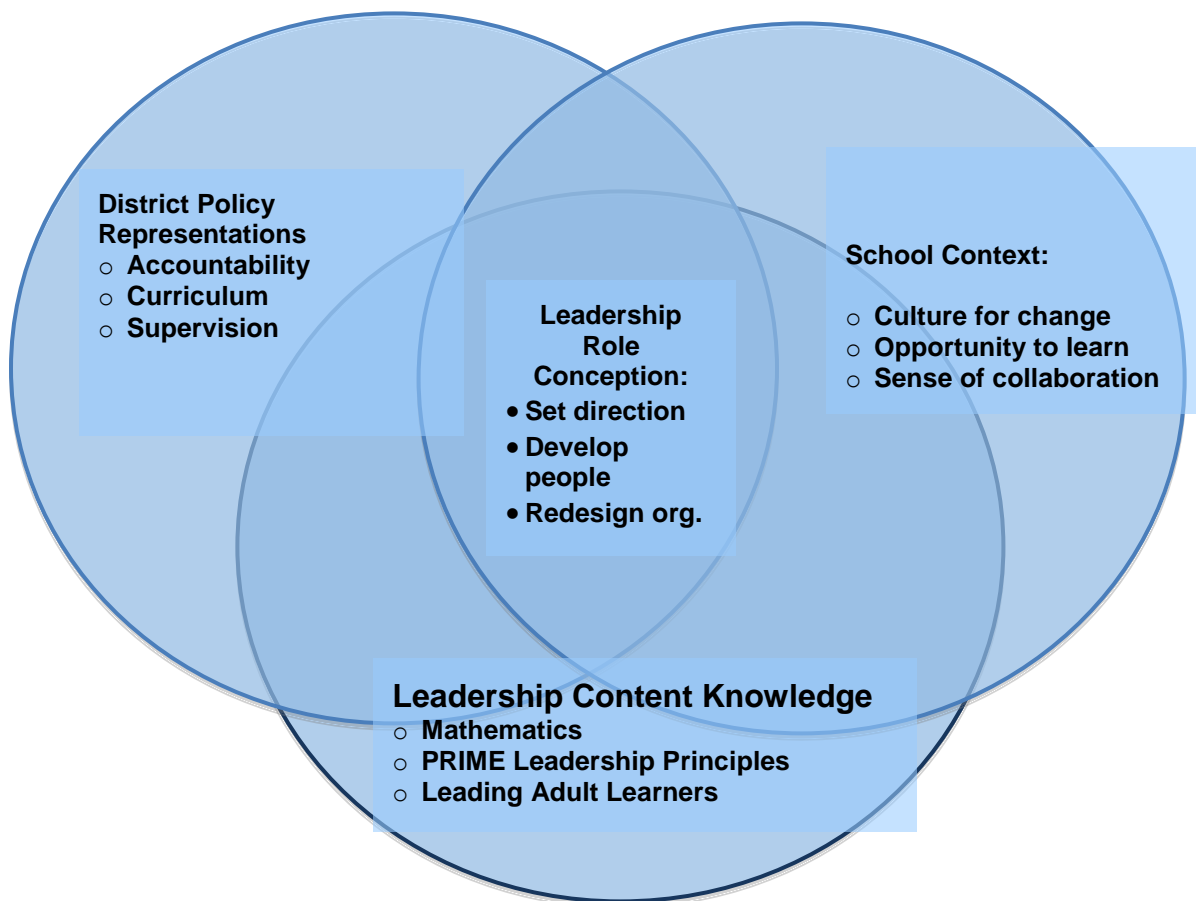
District Policy Representations
- Accountability
- Curriculum
- Supervision

Leadership Role Conception:
- Set direction
- Develop people
- Redesign org.

School Context:
- Culture for change
- Opportunity to learn
- Sense of collaboration

Leadership Content Knowledge
- Mathematics
- PRIME Leadership Principles
- Leading Adult Learners